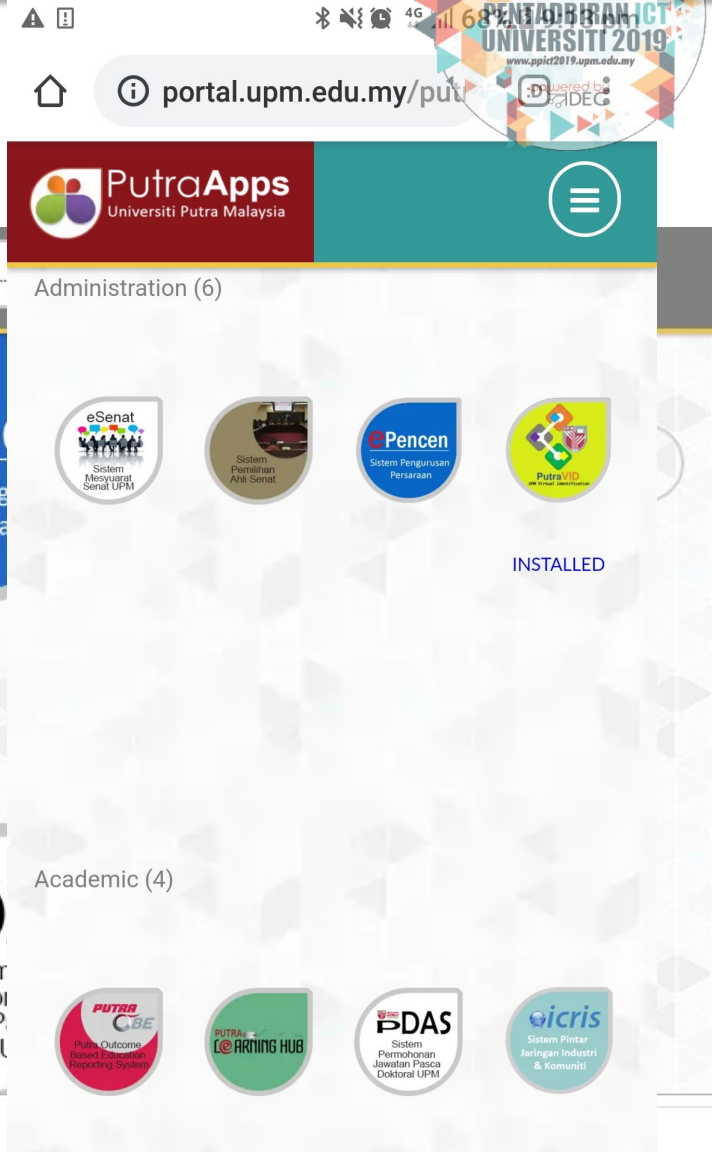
4G 68% 4:53 pm

PENTADBIRAN ICT UNIVERSITI 2019
www.ppict2019.upm.edu.my
powered by iDEC

portal.upm.edu.my/put

PutraApps
Universiti Putra Malaysia

Administration (6)

eSenat
Sistem Mesyuarat Senat UPM

Sistem Pemilihan Ahli Senat

ePencen
Sistem Pengurusan Persaraan

PutraVID
UPM Virtual Identification

INSTALLED

Academic (4)

PUTRA OBE
Putra Outcome Based Education Reporting System

PUTRA LEARNING HUB

PDAS
Sistem Permohonan Jawatan Pasca Doktoral UPM

icris
Sistem Pintar Jaringan Industri & Komuniti